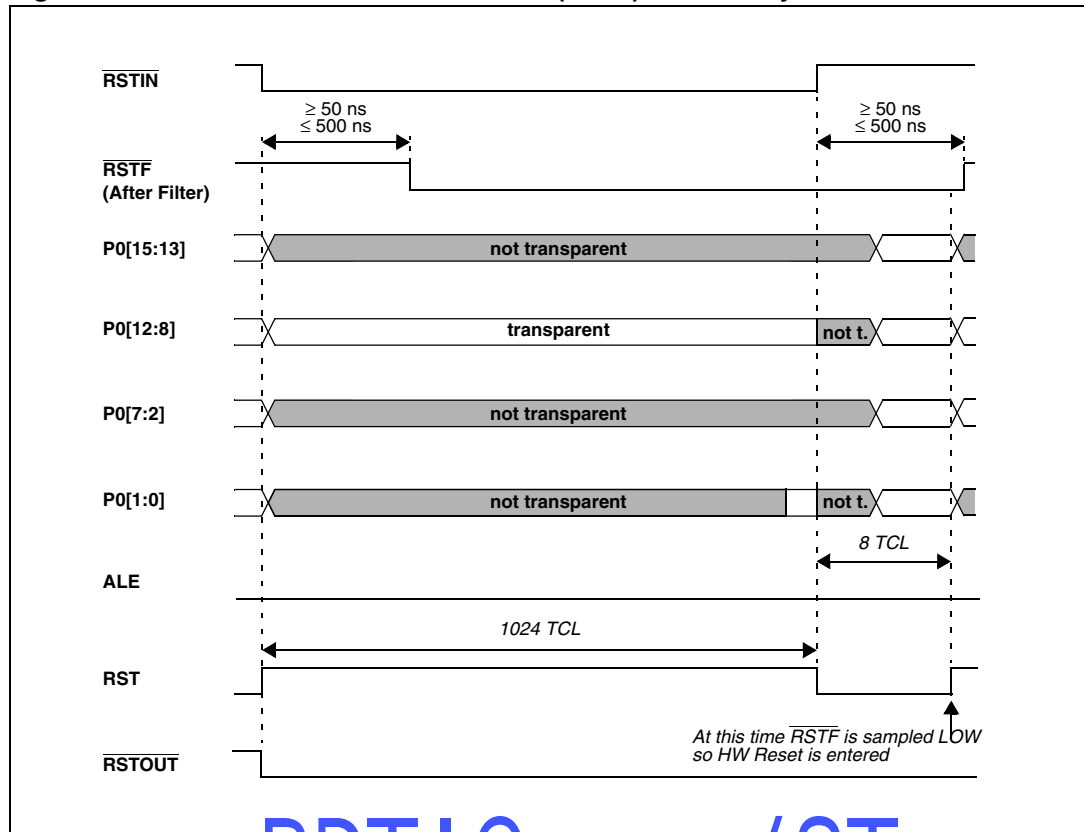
$\overline{\text{RSTIN}}$

$\geq$ 50 ns
$\leq$ 500 ns

$\geq$ 50 ns
$\leq$ 500 ns

$\overline{\text{RSTF}}$
(After Filter)

P0[15:13]

not transparent

P0[12:8]

transparent

not t.

P0[7:2]

not transparent

P0[1:0]

not transparent

not t.

8 TCL

ALE

1024 TCL

RST

At this time $\overline{RSTF}$ is sampled LOW so HW Reset is entered

$\overline{\text{RSTOUT}}$

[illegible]